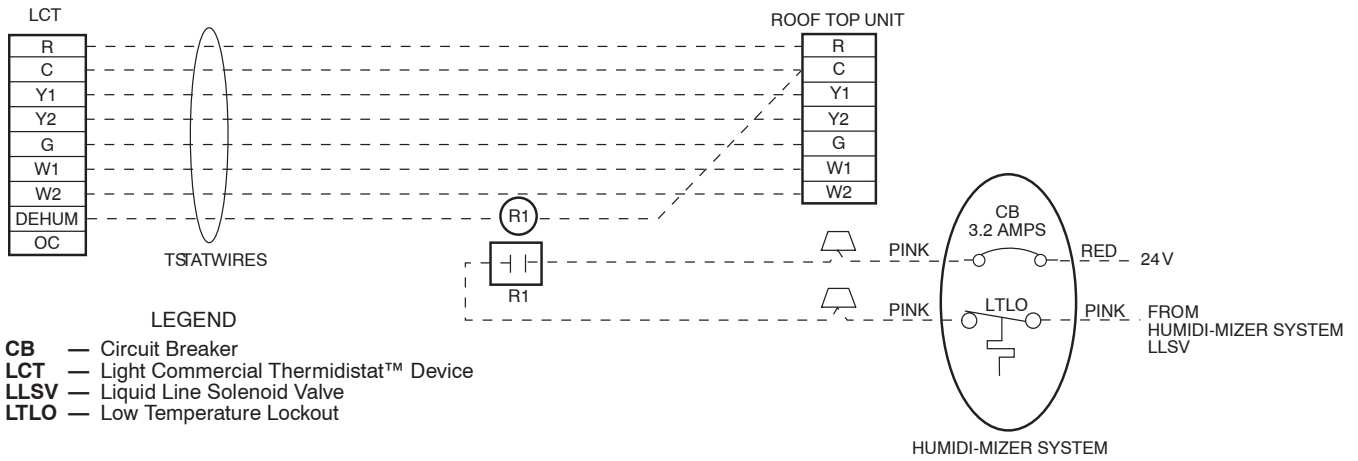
LCT

| R |
|---|
| C |
| Y1 |
| Y2 |
| G |
| W1 |
| W2 |
| DEHUM |
| OC |

TSTATWIRES

ROOF TOP UNIT

| R |
|---|
| C |
| Y1 |
| Y2 |
| G |
| W1 |
| W2 |

R1

R1

CB
3.2 AMPS

PINK

RED

24 V

PINK

LTLO

PINK

FROM
HUMIDI-MIZER SYSTEM
LLSV

HUMIDI-MIZER SYSTEM

LEGEND

**CB** — Circuit Breaker
**LCT** — Light Commercial Thermidistat™ Device
**LLSV** — Liquid Line Solenoid Valve
**LTLO** — Low Temperature Lockout